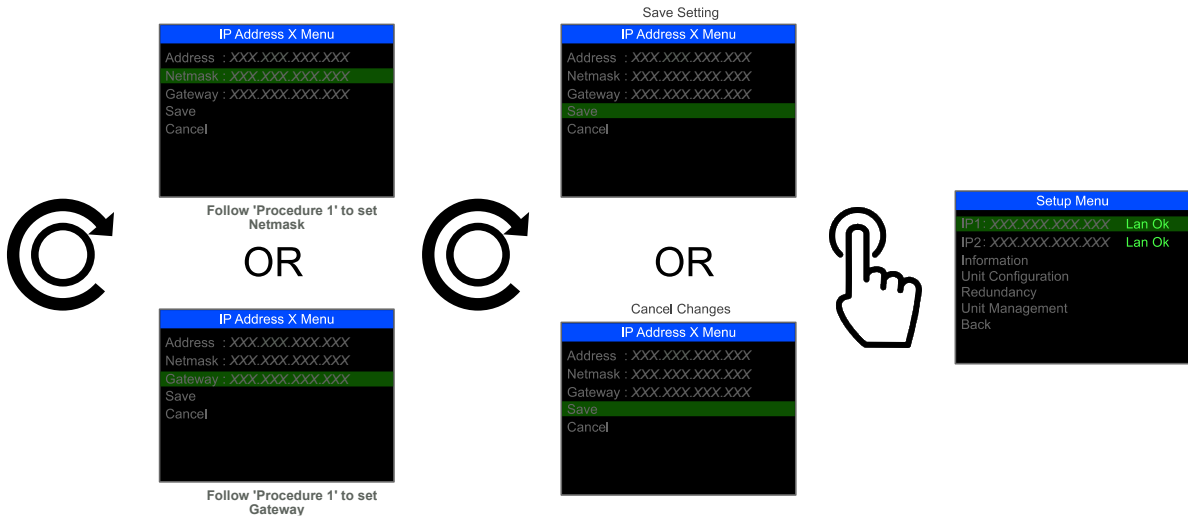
IP Address X Menu

Address : XXX.XXX.XXX.XXX
Netmask : XXX.XXX.XXX.XXX
Gateway : XXX.XXX.XXX.XXX
Save
Cancel

Follow 'Procedure 1' to set Netmask

OR

IP Address X Menu

Address : XXX.XXX.XXX.XXX
Netmask : XXX.XXX.XXX.XXX
Gateway : XXX.XXX.XXX.XXX
Save
Cancel

Follow 'Procedure 1' to set Gateway

Save Setting

IP Address X Menu

Address : XXX.XXX.XXX.XXX
Netmask : XXX.XXX.XXX.XXX
Gateway : XXX.XXX.XXX.XXX
Save
Cancel

OR

Cancel Changes

IP Address X Menu

Address : XXX.XXX.XXX.XXX
Netmask : XXX.XXX.XXX.XXX
Gateway : XXX.XXX.XXX.XXX
Save
Cancel

Setup Menu

IP1: XXX.XXX.XXX.XXX Lan Ok
IP2: XXX.XXX.XXX.XXX Lan Ok
Information
Unit Configuration
Redundancy
Unit Management
Back